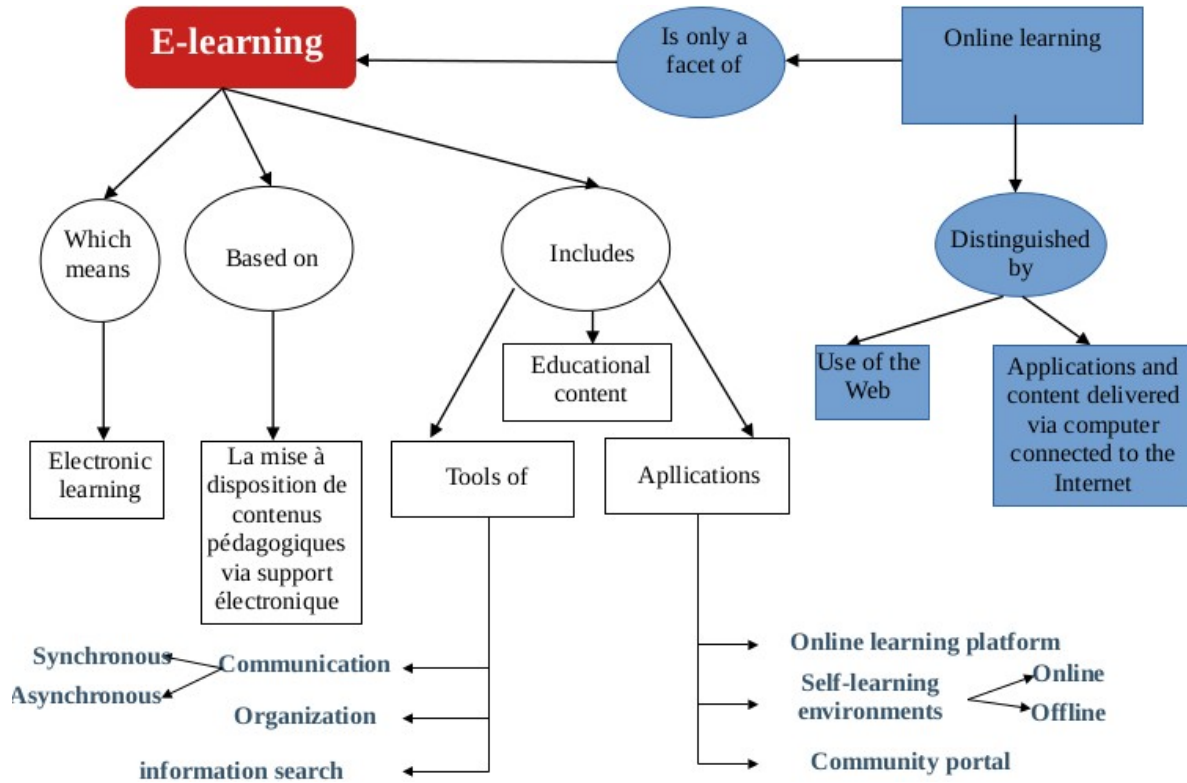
E-learning

Is only a facet of

Online learning

Which means

Based on

Includes

Distinguished by

Educational content

Use of the Web

Applications and content delivered via computer connected to the Internet

Electronic learning

La mise à disposition de contenus pédagogiques via support électronique

Tools of

Apllications

Synchronous

Asynchronous

Communication

Organization

information search

Online learning platform

Self-learning environments

Online

Offline

Community portal